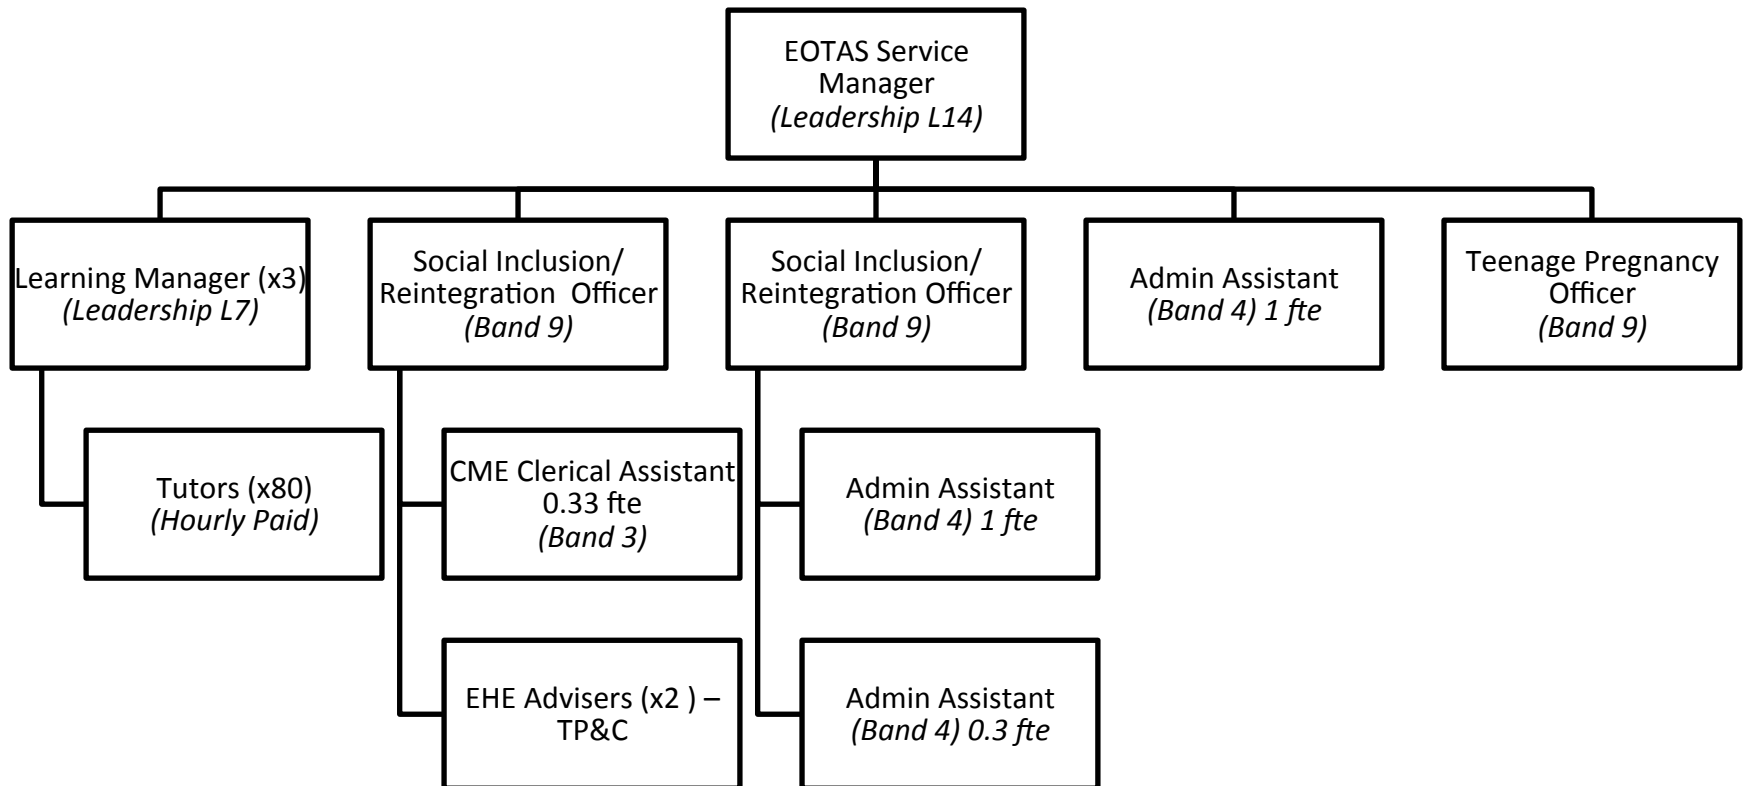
EOTAS Service Manager
(Leadership L14)

Learning Manager (x3)
(Leadership L7)

Social Inclusion/ Reintegration Officer
(Band 9)

Social Inclusion/ Reintegration Officer
(Band 9)

Admin Assistant
(Band 4) 1 fte

Teenage Pregnancy Officer
(Band 9)

Tutors (x80)
(Hourly Paid)

CME Clerical Assistant 0.33 fte
(Band 3)

EHE Advisers (x2 ) – TP&C

Admin Assistant
(Band 4) 1 fte

Admin Assistant
(Band 4) 0.3 fte